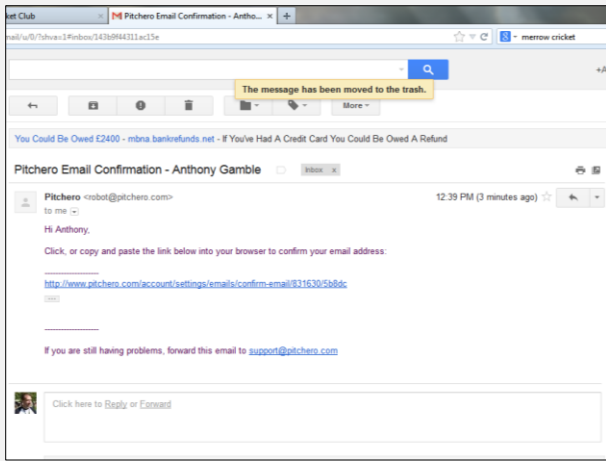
ket Club ×
Pitchero Email Confirmation - Antho... ×
+
nail/u/0/?shva=1#inbox/143b9f44311ac15e
merrow cricket
+A
The message has been moved to the trash.
More
You Could Be Owed £2400 - mbna.bankrefunds.net - If You've Had A Credit Card You Could Be Owed A Refund
Pitchero Email Confirmation - Anthony Gamble
Inbox x
Pitchero <robot@pitchero.com>
to me
12:39 PM (3 minutes ago)
Hi Anthony,

Click, or copy and paste the link below into your browser to confirm your email address:

http://www.pitchero.com/account/settings/emails/confirm-email/831630/5b8dc

If you are still having problems, forward this email to support@pitchero.com

Click here to Reply or Forward